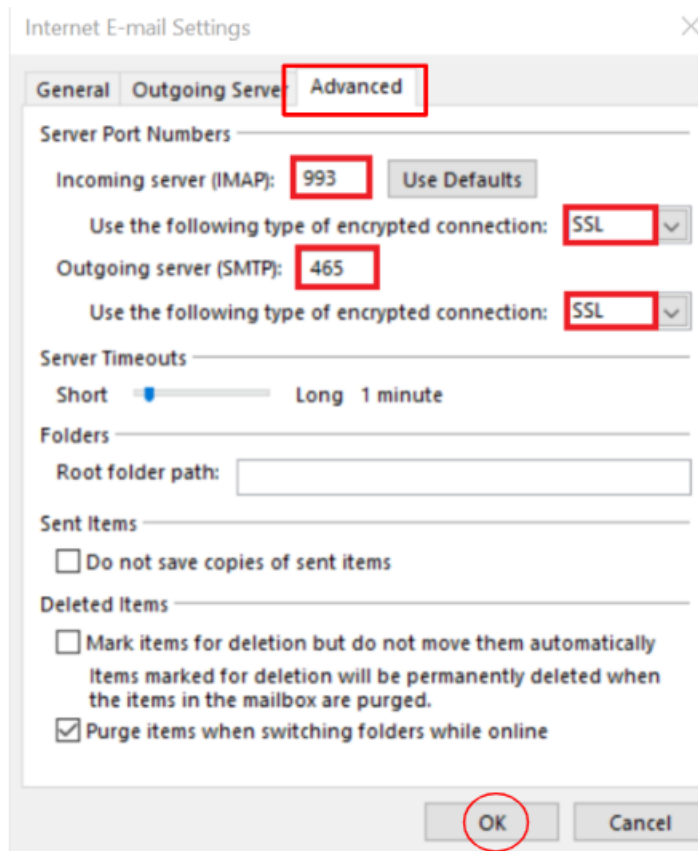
Internet E-mail Settings

General | Outgoing Server | Advanced

Server Port Numbers

Incoming server (IMAP): 993 Use Defaults

Use the following type of encrypted connection: SSL

Outgoing server (SMTP): 465

Use the following type of encrypted connection: SSL

Server Timeouts

Short Long 1 minute

Folders

Root folder path:

Sent Items

Do not save copies of sent items

Deleted Items

Mark items for deletion but do not move them automatically

Items marked for deletion will be permanently deleted when the items in the mailbox are purged.

Purge items when switching folders while online

OK Cancel